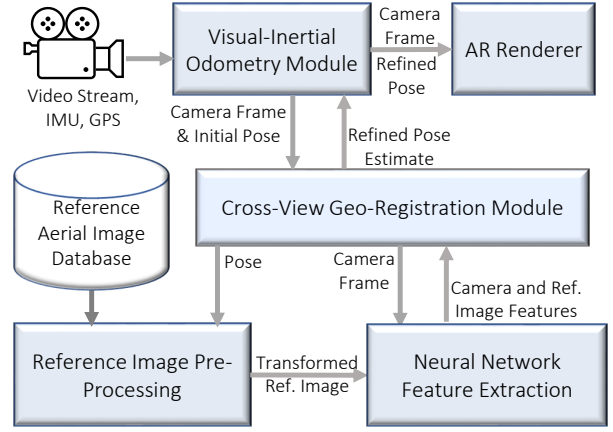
Video Stream, IMU, GPS

Visual-Inertial Odometry Module

Camera Frame

Refined Pose

AR Renderer

Camera Frame & Initial Pose

Refined Pose Estimate

Reference Aerial Image Database

Cross-View Geo-Registration Module

Pose

Camera Frame

Camera and Ref. Image Features

Reference Image Pre-Processing

Transformed Ref. Image

Neural Network Feature Extraction